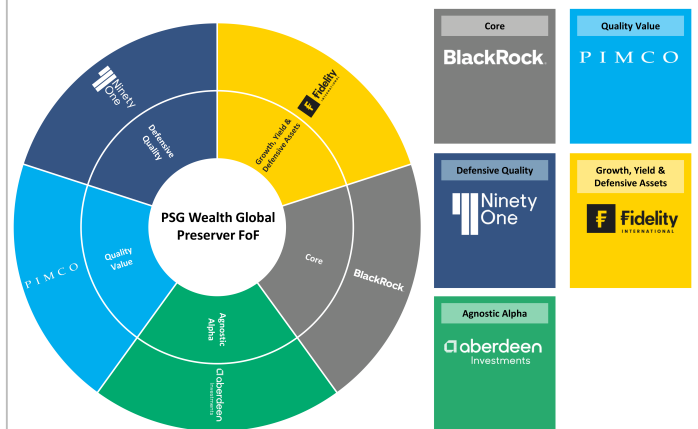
Ninety One

Defensive Quality

Fidelity INTERNATIONAL

Growth, Yield & Defensive Assets

PSG Wealth Global Preserver FoF

PIMCO

Quality Value

Core

BlackRock

Agnostic Alpha

aberdeen investments

Core

BlackRock

Quality Value

PIMCO

Defensive Quality

Ninety One

Growth, Yield & Defensive Assets

Fidelity INTERNATIONAL

Agnostic Alpha

aberdeen Investments